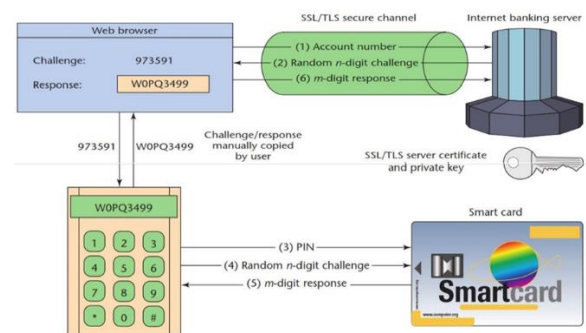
Web browser

Challenge: 973591

Response: W0PQ3499

SSL/TLS secure channel

Internet banking server

(1) Account number

(2) Random *n*-digit challenge

(6) *m*-digit response

973591

W0PQ3499

Challenge/response manually copied by user

SSL/TLS server certificate and private key

W0PQ3499

1 2 3
4 5 6
7 8 9
* 0 #

Smart card

(3) PIN

(4) Random *n*-digit challenge

(5) *m*-digit response

Smartcard

www.computer.org